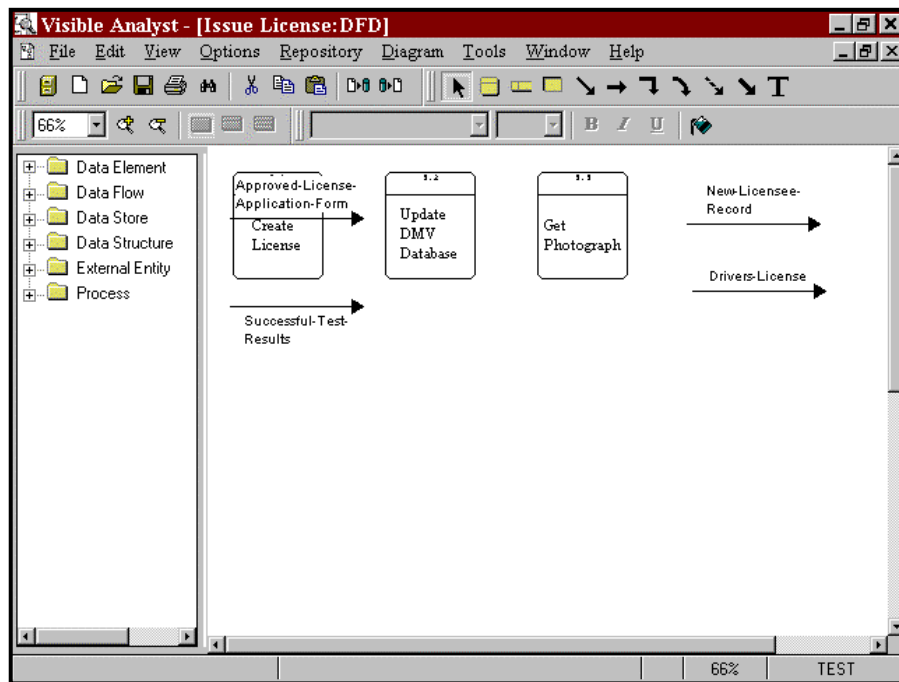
Visible Analyst - [Issue License:DFD]

File Edit View Options Repository Diagram Tools Window Help

66%

B I U

Data Element
Data Flow
Data Store
Data Structure
External Entity
Process

Approved-License-Application-Form

Create License

1.2
Update DMV Database

1.3
Get Photograph

New-Licensee-Record

Drivers-License

Successful-Test-Results

66%

TEST